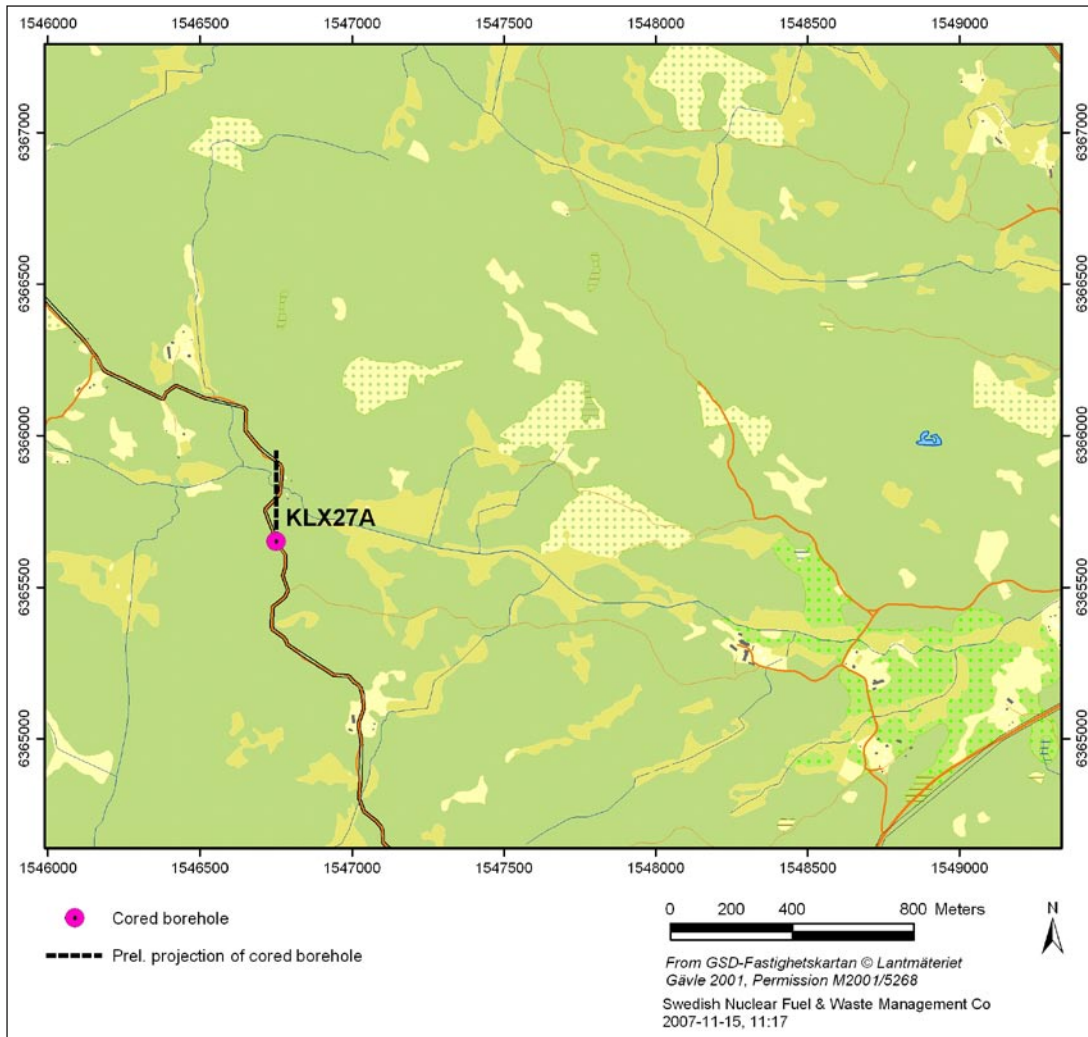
1546000 1546500 1547000 1547500 1548000 1548500 1549000

6367000 6366500 6366000 6365500 6365000

6367000 6366500 6366000 6365500 6365000

KLX27A

1546000 1546500 1547000 1547500 1548000 1548500 1549000

Cored borehole

Prel. projection of cored borehole

0 200 400 800 Meters

N

From GSD-Fastighetskartan © Lantmäteriet Gävle 2001, Permission M2001/5268

Swedish Nuclear Fuel & Waste Management Co
2007-11-15, 11:17